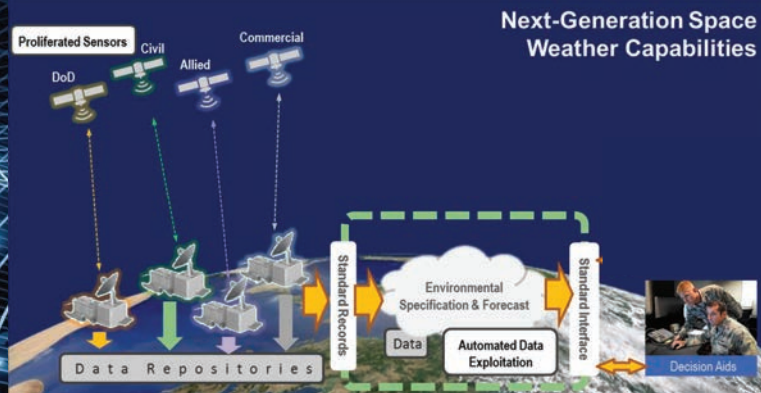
Next-Generation Space Weather Capabilities

Proliferated Sensors

DoD

Civil

Allied

Commercial

Standard Records

Environmental Specification & Forecast

Data

Automated Data Exploitation

Standard Interface

Decision Aids

Data Repositories